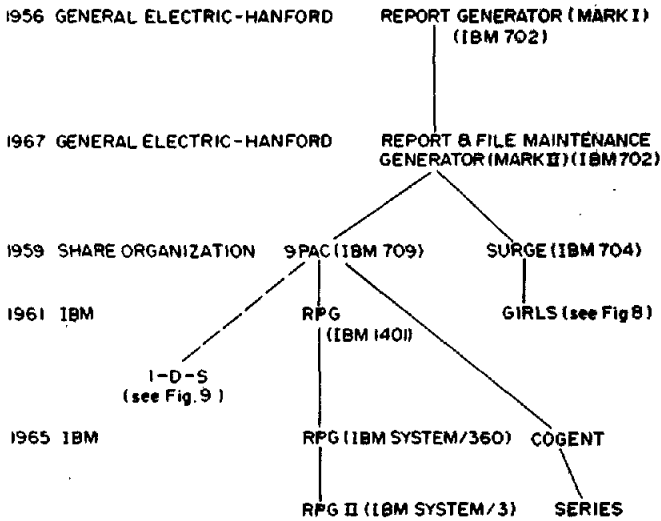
1956 GENERAL ELECTRIC-HANFORD

REPORT GENERATOR (MARK I) (IBM 702)

1967 GENERAL ELECTRIC-HANFORD

REPORT & FILE MAINTENANCE GENERATOR (MARK II) (IBM 702)

1959 SHARE ORGANIZATION

9PAC (IBM 709)

SURGE (IBM 704)

1961 IBM

RPG (IBM 1401)

GIRLS (see Fig 8)

I-D-S (see Fig. 9)

1965 IBM

RPG (IBM SYSTEM/360)

COGENT

RPG II (IBM SYSTEM/3)

SERIES